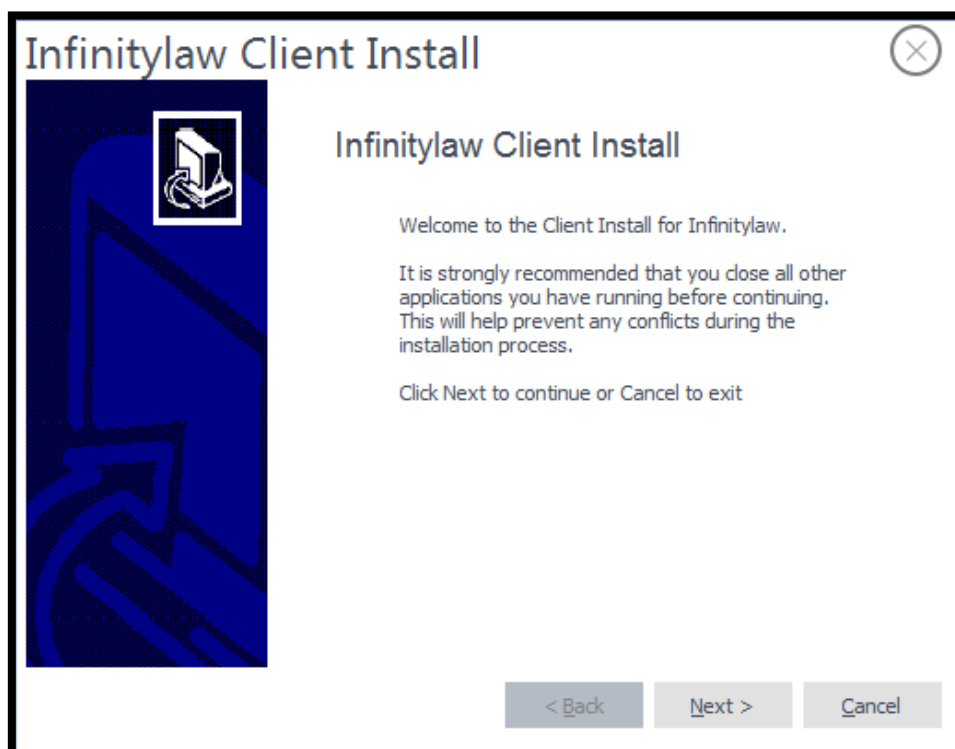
Infinitylaw Client Install

Infinitylaw Client Install

Welcome to the Client Install for Infinitylaw.

It is strongly recommended that you close all other applications you have running before continuing. This will help prevent any conflicts during the installation process.

Click Next to continue or Cancel to exit

< Back

Next >

Cancel